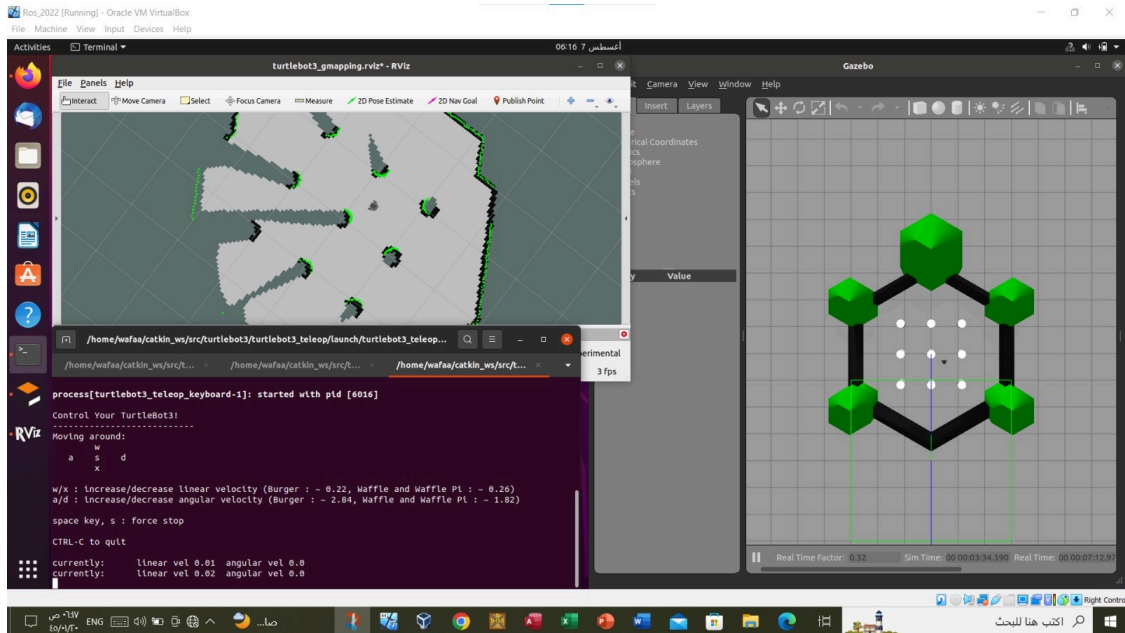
Ros_2022 [Running] - Oracle VM VirtualBox
File Machine View Input Devices Help

Activities Terminal ▾ 06:16 أغسطس 7

turtlebot3_gmapping.rviz* - RViz
File Panels Help
Interact Move Camera Select Focus Camera Measure 2D Pose Estimate 2D Nav Goal Publish Point

Gazebo
Camera View Window Help
Insert Layers
rical Coordinates
sphere
y Value
erimental
3 fps

/home/wafaa/catkin_ws/src/turtlebot3/turtlebot3_teleop/launch/turtlebot3_teleop...
/home/wafaa/catkin_ws/src/t... /home/wafaa/catkin_ws/src/t... /home/wafaa/catkin_ws/src/t...

process[turtlebot3_teleop_keyboard-1]: started with pid [6016]

Control Your TurtleBot3!
---------------------------
Moving around:
w
a s d
x

w/x : increase/decrease linear velocity (Burger : ~ 0.22, Waffle and Waffle Pi : ~ 0.26)
a/d : increase/decrease angular velocity (Burger : ~ 2.84, Waffle and Waffle Pi : ~ 1.82)

space key, s : force stop

CTRL-C to quit

currently: linear vel 0.01 angular vel 0.0
currently: linear vel 0.02 angular vel 0.0

Real Time Factor: 0.32 Sim Time: 00:00:03:34.390 Real Time: 00:00:07:12.97

Right Control

ص ٦:١٧ ٢٠٢٠/٨/٤ ENG صا... اكتب هنا للبحث